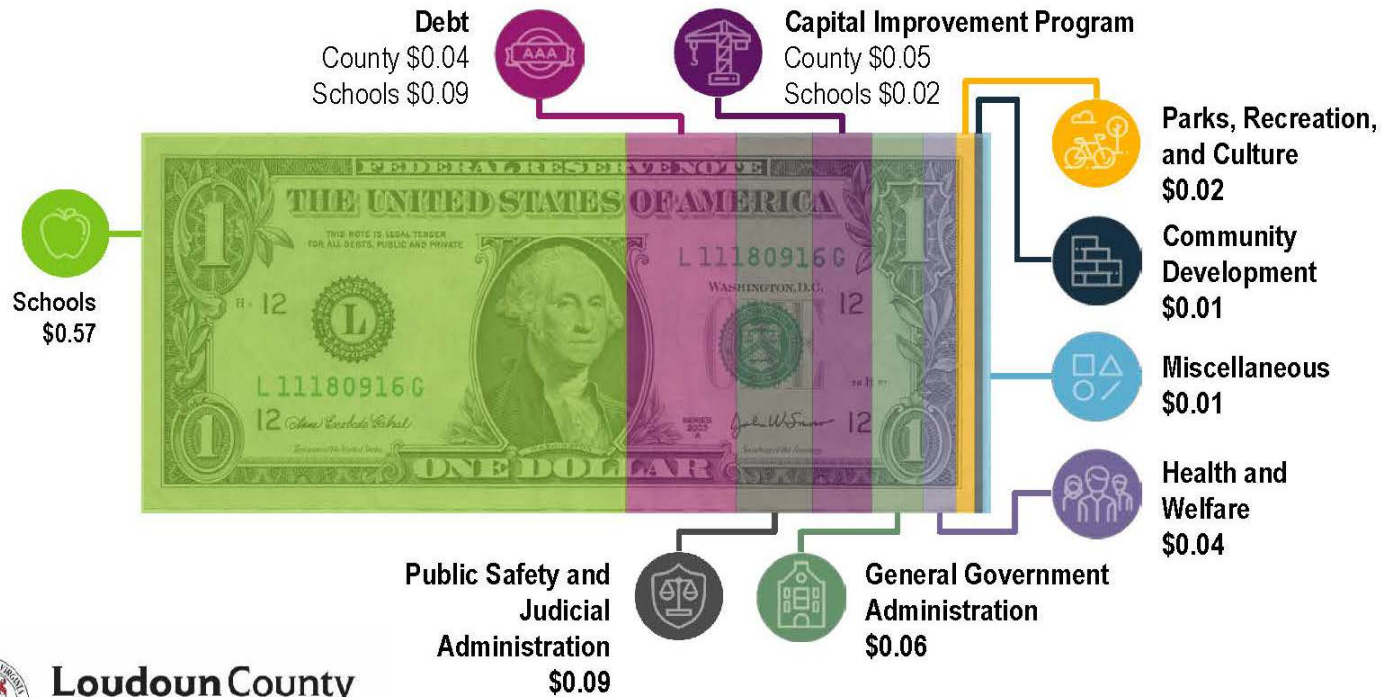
Debt
County $0.04
Schools $0.09

AAA

Capital Improvement Program
County $0.05
Schools $0.02

Parks, Recreation, and Culture
$0.02

Community Development
$0.01

Miscellaneous
$0.01

Health and Welfare
$0.04

Schools
$0.57

FEDERAL RESERVE NOTE
THE UNITED STATES OF AMERICA
THIS NOTE IS LEGAL TENDER FOR ALL DEBTS, PUBLIC AND PRIVATE
L 11180916 G
WASHINGTON, D.C.
H 12
L
12
L 11180916 G
12
SERIES 2003 A
12
1
1
1
1
ONE DOLLAR

Public Safety and Judicial Administration
$0.09

General Government Administration
$0.06

Loudoun County